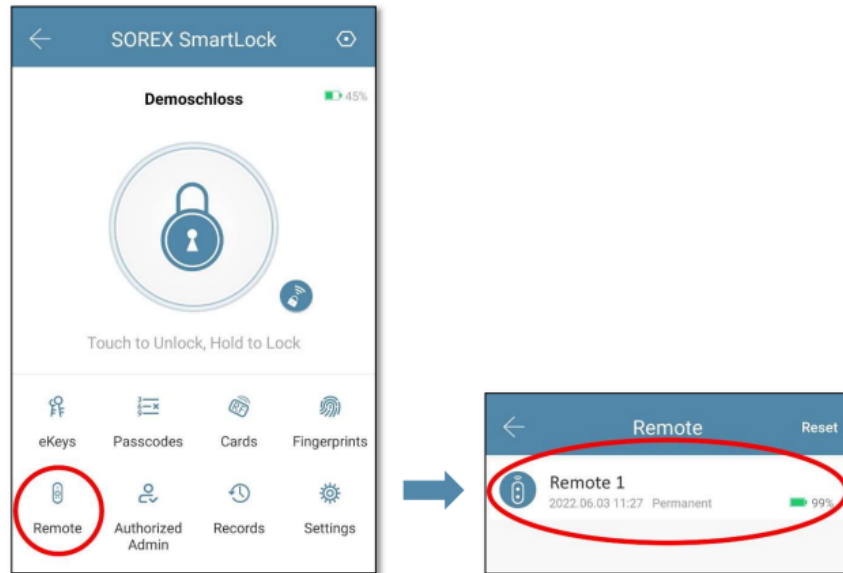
SOREX SmartLock

Demoschloss

45%

Touch to Unlock, Hold to Lock

eKeys

Passcodes

Cards

Fingerprints

Remote

Authorized Admin

Records

Settings

Remote

Reset

Remote 1

2022.06.03 11:27 Permanent

99%